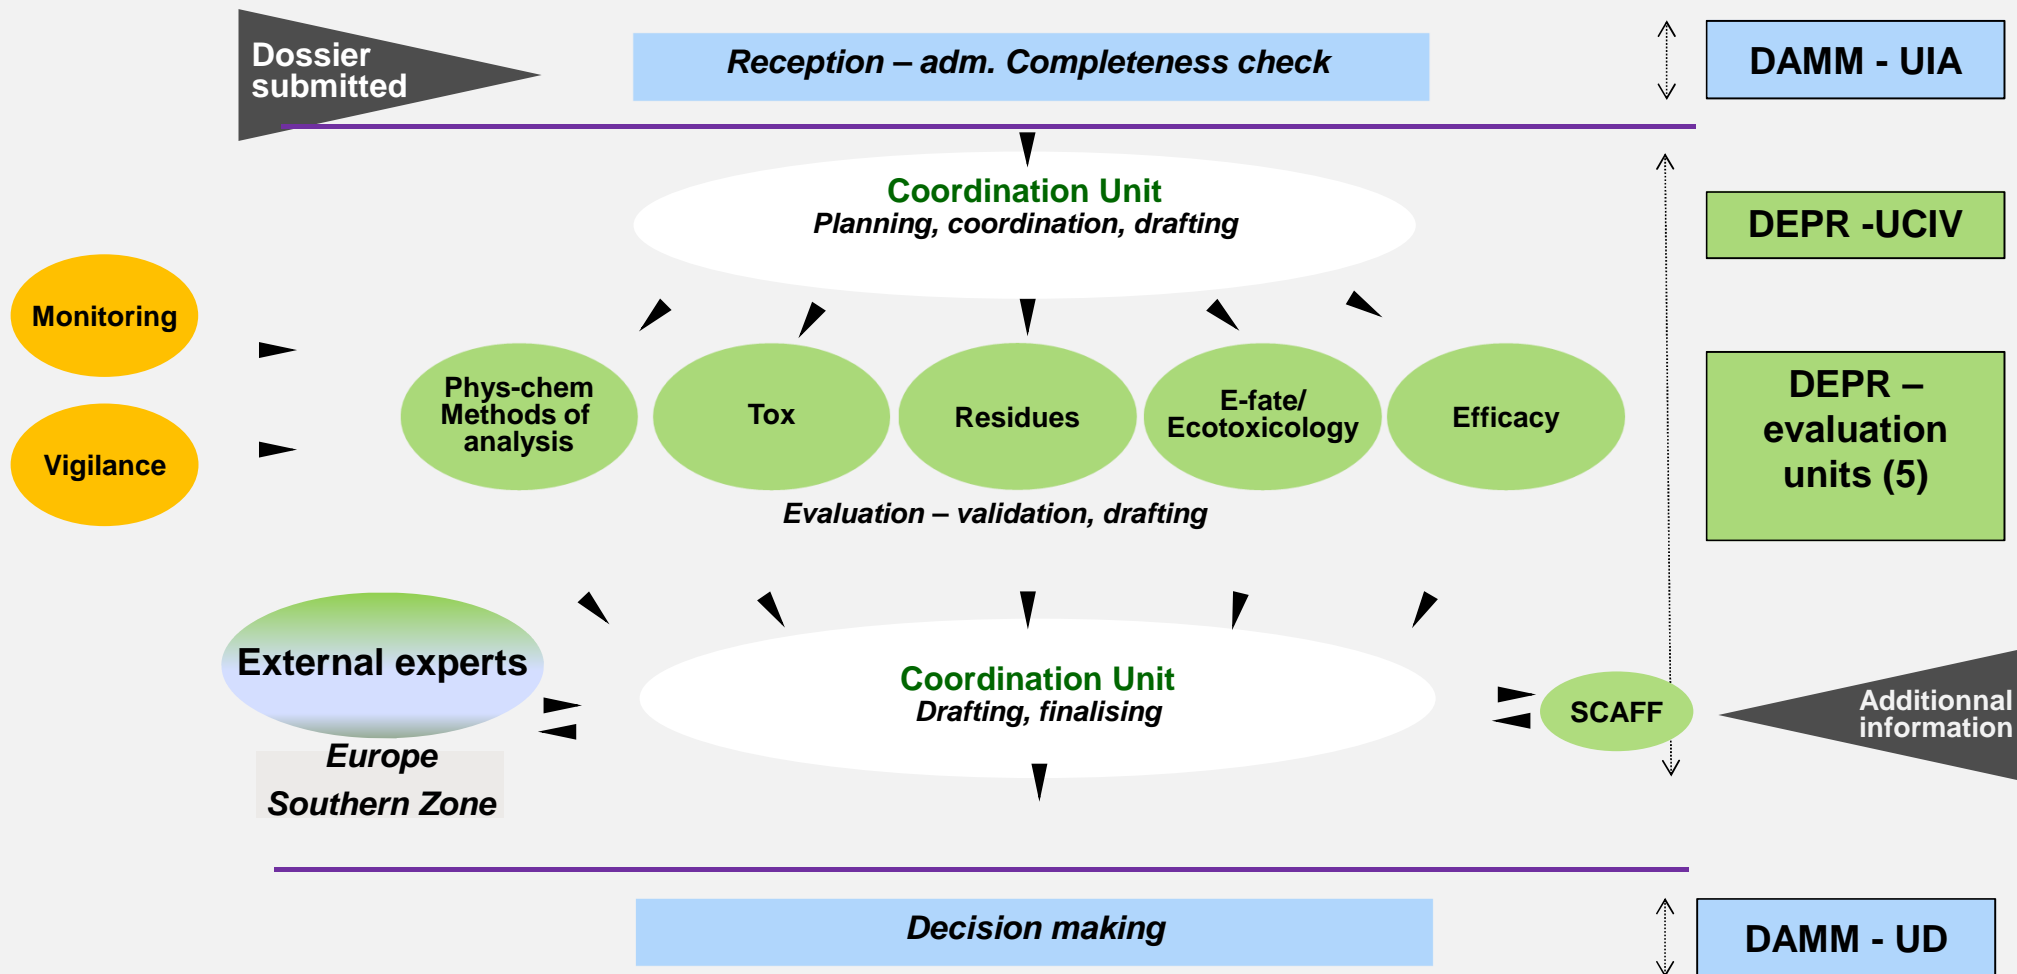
Dossier submitted

Reception – adm. Completeness check

DAMM - UIA

Coordination Unit
Planning, coordination, drafting

DEPR -UCIV

Monitoring

Vigilance

Phys-chem Methods of analysis

Tox

Residues

E-fate/ Ecotoxicology

Efficacy

DEPR – evaluation units (5)

Evaluation – validation, drafting

External experts

Europe
Southern Zone

Coordination Unit
Drafting, finalising

SCAFF

Additionnal information

Decision making

DAMM - UD